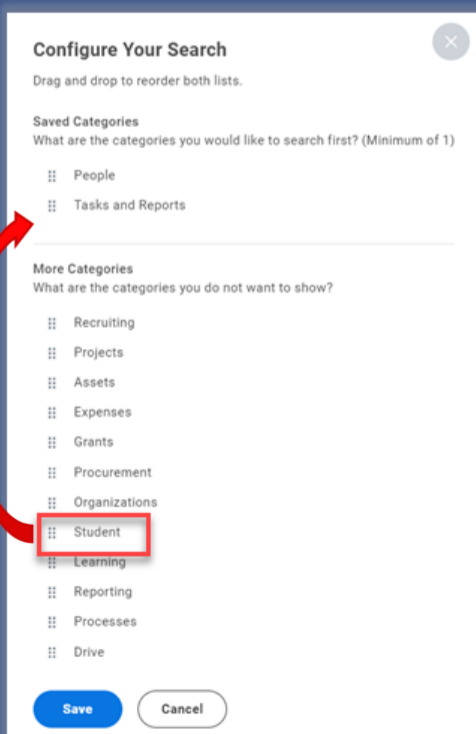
Configure Your Search

Drag and drop to reorder both lists.

Saved Categories
What are the categories you would like to search first? (Minimum of 1)

People
Tasks and Reports

More Categories
What are the categories you do not want to show?

Recruiting
Projects
Assets
Expenses
Grants
Procurement
Organizations
Student
Learning
Reporting
Processes
Drive

Save
Cancel